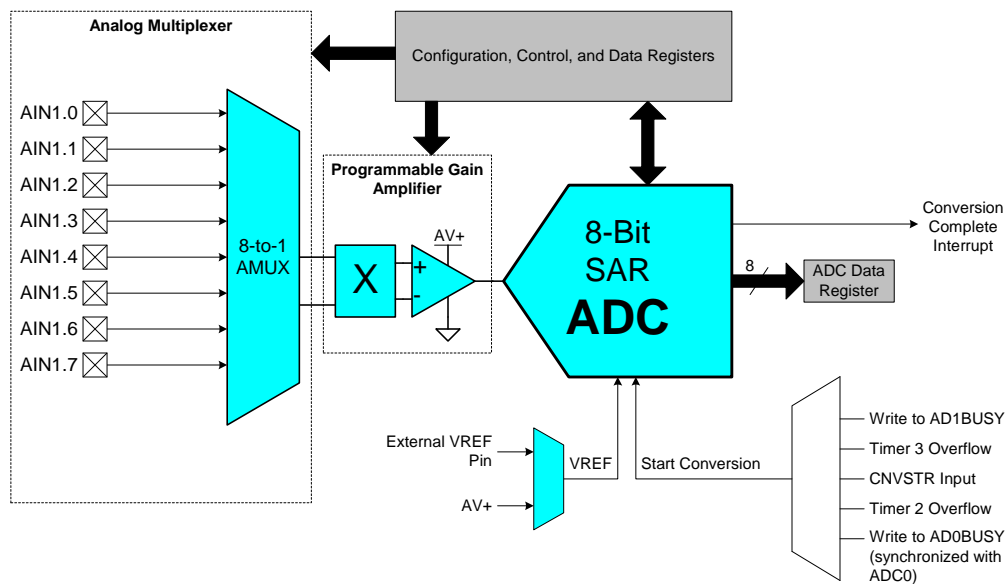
Analog Multiplexer

Configuration, Control, and Data Registers

AIN1.0
AIN1.1
AIN1.2
AIN1.3
AIN1.4
AIN1.5
AIN1.6
AIN1.7

8-to-1 AMUX

Programmable Gain Amplifier

X

AV+

+

-

8-Bit SAR ADC

Conversion Complete Interrupt

8

ADC Data Register

External VREF Pin

AV+

VREF

Start Conversion

Write to AD1BUSY
Timer 3 Overflow
CNVSTR Input
Timer 2 Overflow
Write to AD0BUSY (synchronized with ADC0)